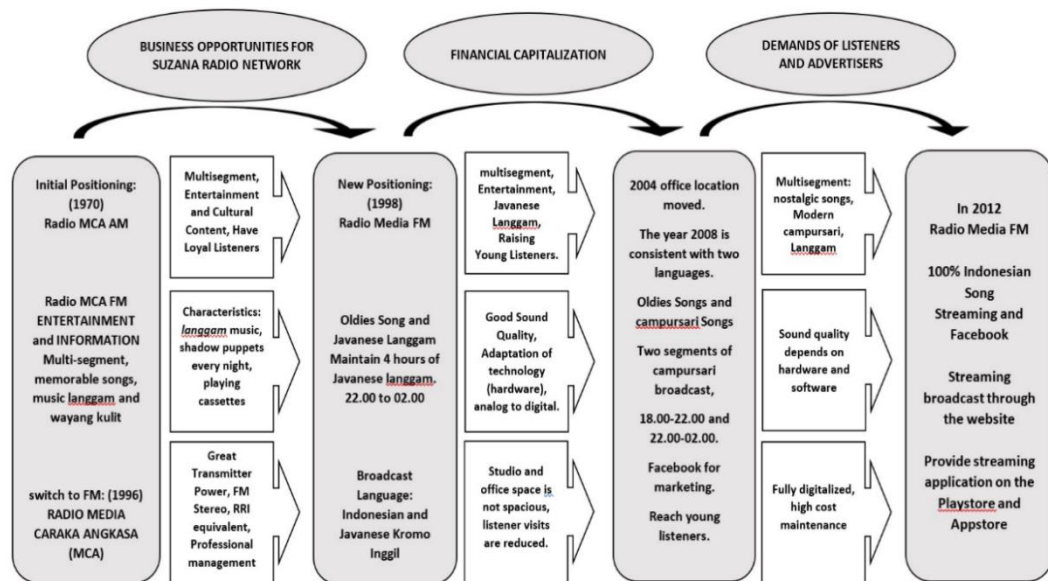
BUSINESS OPPORTUNITIES FOR SUZANA RADIO NETWORK

FINANCIAL CAPITALIZATION

DEMANDS OF LISTENERS AND ADVERTISERS

Initial Positioning: (1970) Radio MCA AM

Radio MCA FM ENTERTAINMENT and INFORMATION Multi-segment, memorable songs, music langgam and wayang kulit

switch to FM: (1996) RADIO MEDIA CARAKA ANGKASA (MCA)

Multisegment, Entertainment and Cultural Content, Have Loyal Listeners

Characteristics: langgam music, shadow puppets every night, playing cassettes

Great Transmitter Power, FM Stereo, RRI equivalent, Professional management

New Positioning: (1998) Radio Media FM

Oldies Song and Javanese Langgam Maintain 4 hours of Javanese langgam, 22.00 to 02.00

Broadcast Language: Indonesian and Javanese Kromo Inggil

multisegment, Entertainment, Javanese Langgam, Raising Young Listeners.

Good Sound Quality, Adaptation of technology (hardware), analog to digital.

Studio and office space is not spacious, listener visits are reduced.

2004 office location moved.

The year 2008 is consistent with two languages.

Oldies Songs and campursari Songs

Two segments of campursari broadcast,

18.00-22.00 and 22.00-02.00.

Facebook for marketing.

Reach young listeners.

Multisegment: nostalgic songs, Modern campursari, Langgam

Sound quality depends on hardware and software

Fully digitalized, high cost maintenance

In 2012 Radio Media FM

100% Indonesian Song Streaming and Facebook

Streaming broadcast through the website

Provide streaming application on the Playstore and Appstore